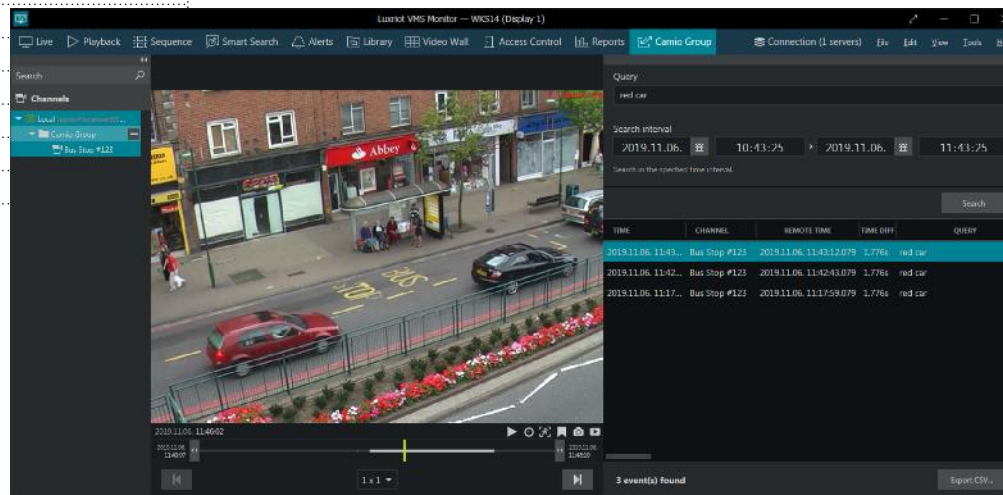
Luxriot VMS Monitor — WKS14 (Display 1)

Live  Playback  Sequence  Smart Search  Alerts  Library  Video Wall  Access Control  Reports  Camio Group  Connection (1 servers)  File  Edit  View  Tools

Search

Channels

Local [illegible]
Camio Group
Bus Stop #123

Abbey

2019.11.06. 11:46:02

1 x 1

Query
red car

Search interval
2019.11.06.  10:43:25  2019.11.06.  11:43:25

Search in the specified time interval

Search

| TIME | CHANNEL | REMOTE TIME | TIME DIFF | QUERY |
|---|---|---|---|---|
| 2019.11.06. 11:43... | Bus Stop #123 | 2019.11.06. 11:43:12.079 | 1.776s | red car |
| 2019.11.06. 11:42... | Bus Stop #123 | 2019.11.06. 11:42:43.079 | 1.776s | red car |
| 2019.11.06. 11:17... | Bus Stop #123 | 2019.11.06. 11:17:59.079 | 1.776s | red car |

3 event(s) found

Export CSV...